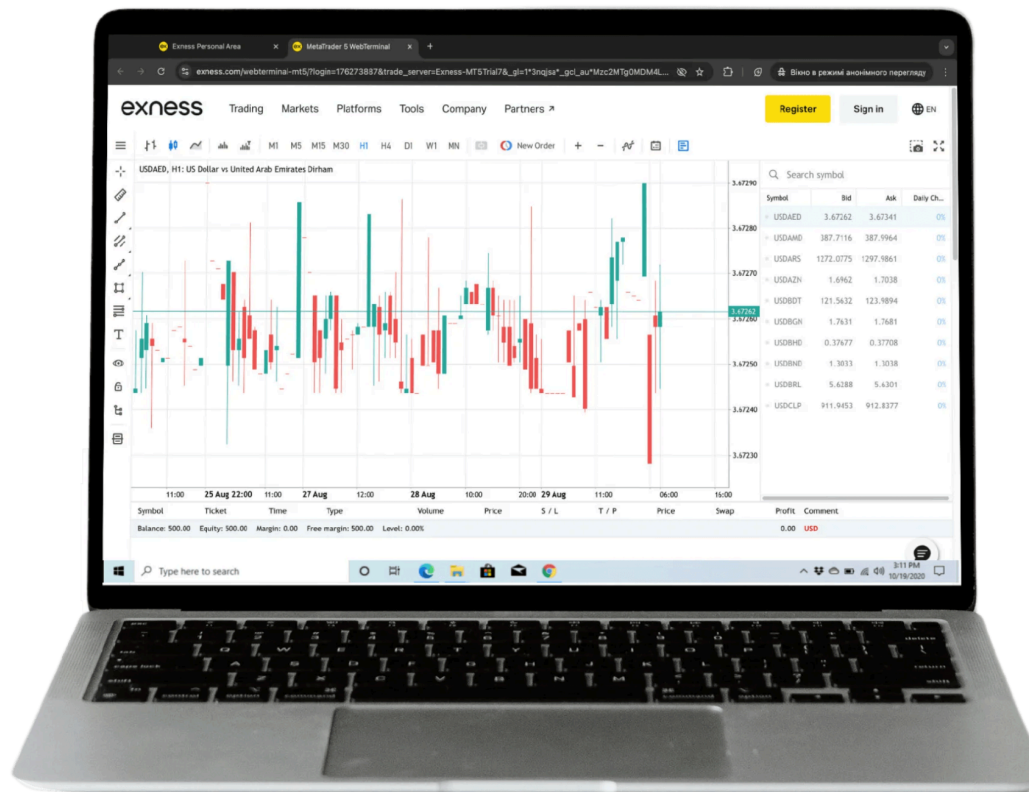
Exness Personal Area ×
MetaTrader 5 WebTerminal ×
+

exness.com/webterminal-mt5/?login=176273887&trade_server=Exness-MT5Trial7&_gl=1*3nqjsa*_gcl_au*Mzc2MTg0MDM4L...
Вікно в режимі анонімного перегляду

exness Trading Markets Platforms Tools Company Partners ↗ Register Sign in EN

M1 M5 M15 M30 H1 H4 D1 W1 MN New Order

USDAED, H1: US Dollar vs United Arab Emirates Dirham

3.67290
3.67280
3.67270
3.67262
3.67260
3.67250
3.67240
3.67230

11:00 25 Aug 22:00 11:00 27 Aug 12:00 28 Aug 10:00 20:00 29 Aug 11:00 06:00 16:00

Search symbol

| Symbol | Bid | Ask | Daily Ch... |
|---|---|---|---|
| USDAED | 3.67262 | 3.67341 | 0% |
| USDAMD | 387.7116 | 387.9964 | 0% |
| USDARS | 1272.0775 | 1297.9861 | 0% |
| USDAZN | 1.6962 | 1.7038 | 0% |
| USDBDT | 121.5632 | 123.9894 | 0% |
| USDBGN | 1.7631 | 1.7681 | 0% |
| USDBHD | 0.37677 | 0.37708 | 0% |
| USDBND | 1.3033 | 1.3038 | 0% |
| USDBRL | 5.6288 | 5.6301 | 0% |
| USDCLP | 911.9453 | 912.8377 | 0% |

| Symbol | Ticket | Time | Type | Volume | Price | S / L | T / P | Price | Swap | Profit | Comment |
|---|---|---|---|---|---|---|---|---|---|---|---|

Balance: 500.00 Equity: 500.00 Margin: 0.00 Free margin: 500.00 Level: 0.00% 0.00 USD

Type here to search
3:11 PM
10/19/2020